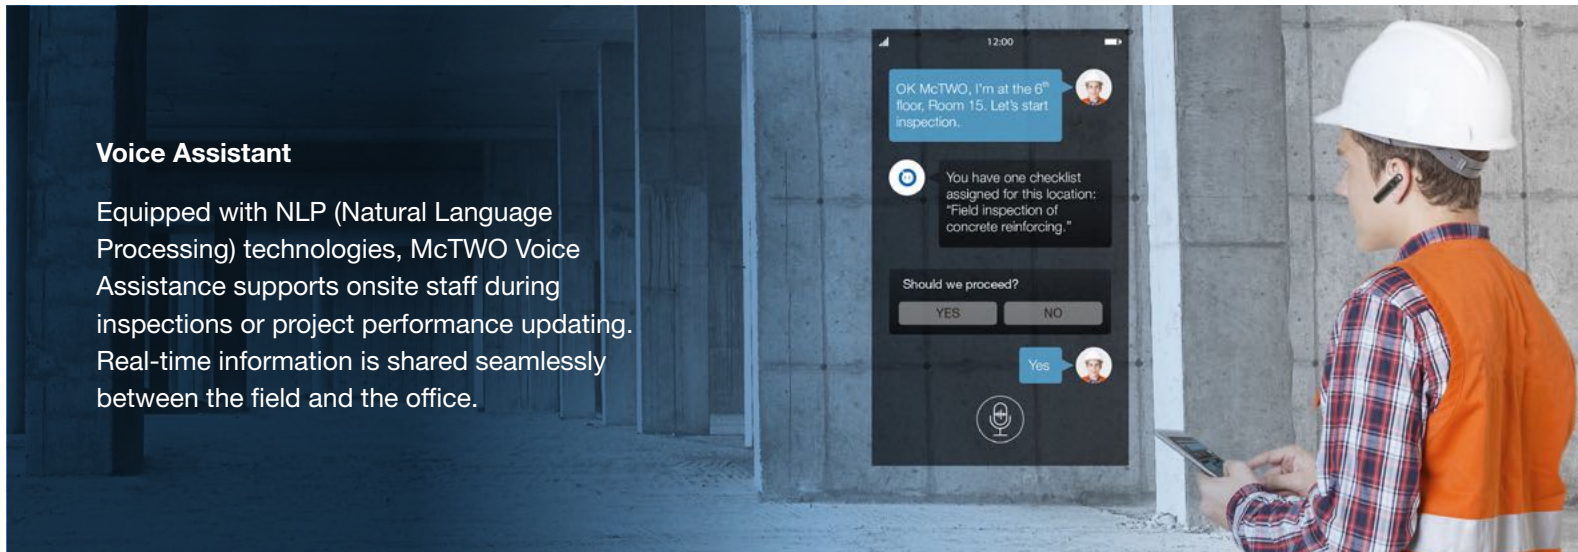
Voice Assistant

Equipped with NLP (Natural Language Processing) technologies, McTWO Voice Assistance supports onsite staff during inspections or project performance updating. Real-time information is shared seamlessly between the field and the office.

12:00

OK McTWO, I'm at the $6^{th}$ floor, Room 15. Let's start inspection.

You have one checklist assigned for this location: "Field inspection of concrete reinforcing."

Should we proceed?

YES

NO

Yes